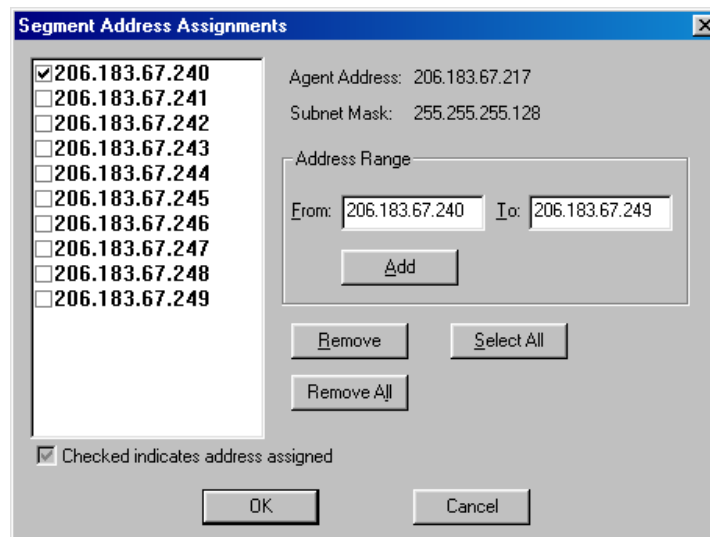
Segment Address Assignments

☑206.183.67.240
☐206.183.67.241
☐206.183.67.242
☐206.183.67.243
☐206.183.67.244
☐206.183.67.245
☐206.183.67.246
☐206.183.67.247
☐206.183.67.248
☐206.183.67.249

Agent Address: 206.183.67.217

Subnet Mask: 255.255.255.128

Address Range

From: 206.183.67.240 To: 206.183.67.249

Add

Remove

Select All

Remove All

☑ Checked indicates address assigned

OK

Cancel